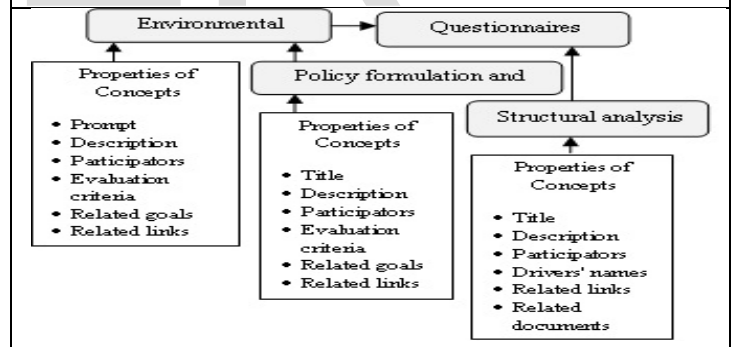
Environmental

Questionnaires

Policy formulation and

Structural analysis

Properties of Concepts

- Prompt
- Description
- Participators
- Evaluation criteria
- Related goals
- Related links

Properties of Concepts

- Title
- Description
- Participators
- Evaluation criteria
- Related goals
- Related links

Properties of Concepts

- Title
- Description
- Participators
- Drivers' names
- Related links
- Related documents